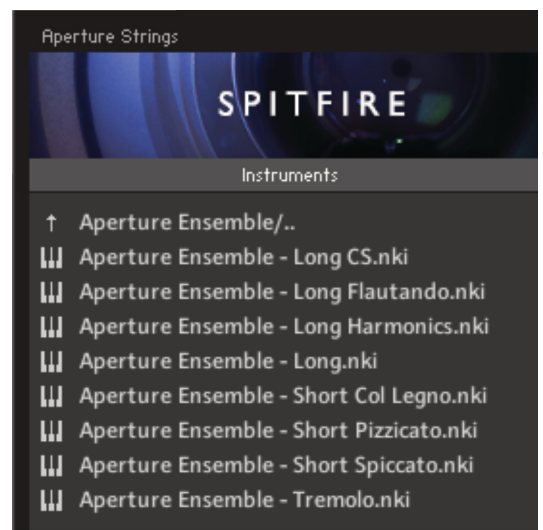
Aperture Strings

SPITFIRE

Instruments

↑ Aperture Ensemble/..
Aperture Ensemble - Long CS.nki
Aperture Ensemble - Long Flautando.nki
Aperture Ensemble - Long Harmonics.nki
Aperture Ensemble - Long.nki
Aperture Ensemble - Short Col Legno.nki
Aperture Ensemble - Short Pizzicato.nki
Aperture Ensemble - Short Spiccato.nki
Aperture Ensemble - Tremolo.nki